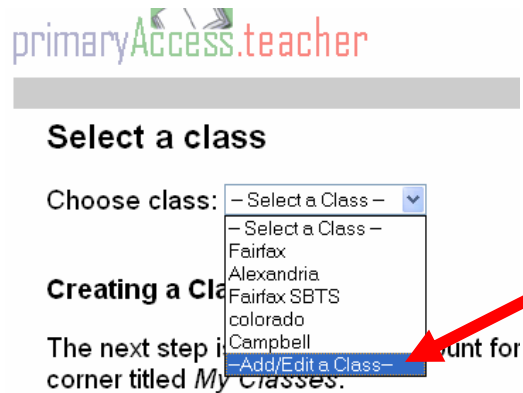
primaryAccess.teacher

Select a class

Choose class: – Select a Class –

– Select a Class –
Fairfax
Alexandria
Fairfax SBTS
colorado
Campbell
–Add/Edit a Class–

Creating a Cla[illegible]

The next step is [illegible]unt for corner titled *My Classes*.